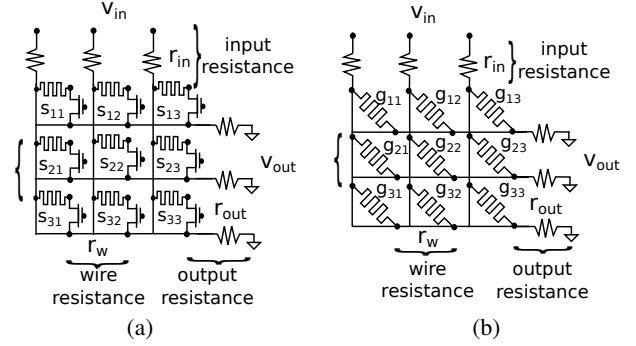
$v_{in}$

$r_{in}$ input resistance

$s_{11}$ $s_{12}$ $s_{13}$

$s_{21}$ $s_{22}$ $s_{23}$

$v_{out}$

$s_{31}$ $s_{32}$ $s_{33}$

$r_{out}$

$r_w$

wire resistance

output resistance

(a)

$v_{in}$

$r_{in}$ input resistance

$g_{11}$ $g_{12}$ $g_{13}$

$g_{21}$ $g_{22}$ $g_{23}$

$v_{out}$

$g_{31}$ $g_{32}$ $g_{33}$

$r_{out}$

$r_w$

wire resistance

output resistance

(b)